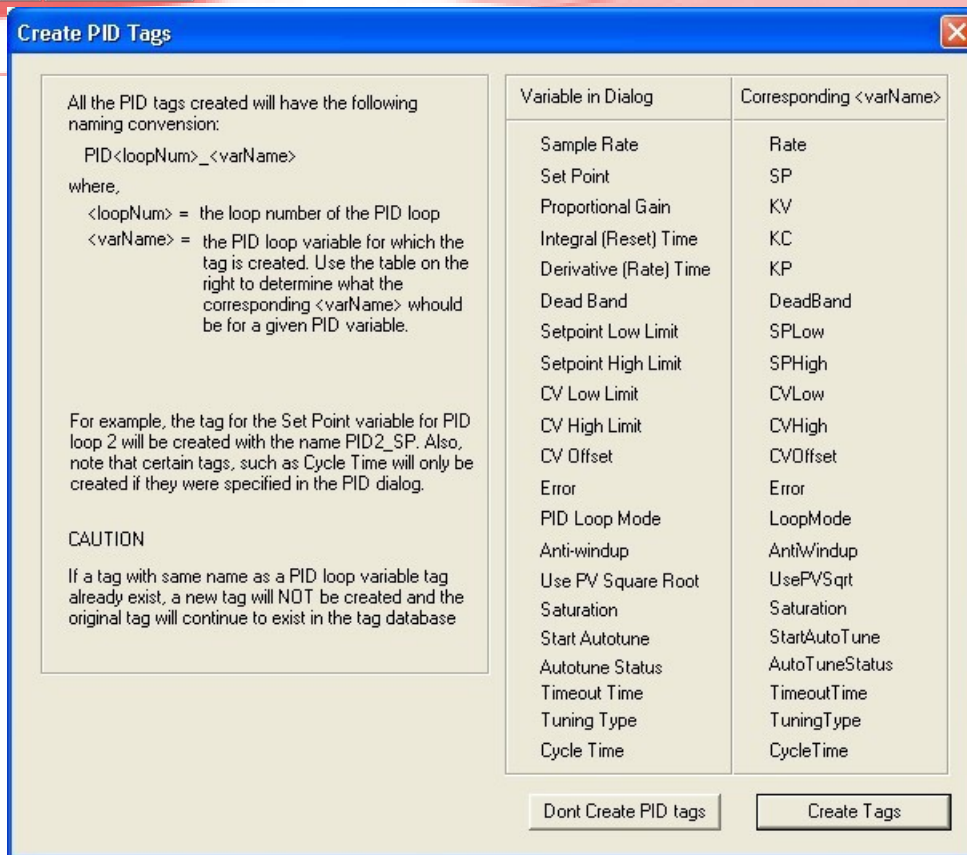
Create PID Tags

All the PID tags created will have the following naming convension:

PID<loopNum>_<varName>

where,

<loopNum> = the loop number of the PID loop

<varName> = the PID loop variable for which the tag is created. Use the table on the right to determine what the corresponding <varName> whould be for a given PID variable.

For example, the tag for the Set Point variable for PID loop 2 will be created with the name PID2_SP. Also, note that certain tags, such as Cycle Time will only be created if they were specified in the PID dialog.

CAUTION

If a tag with same name as a PID loop variable tag already exist, a new tag will NOT be created and the original tag will continue to exist in the tag database

| Variable in Dialog | Corresponding <varName> |
|---|---|
| Sample Rate | Rate |
| Set Point | SP |
| Proportional Gain | KV |
| Integral (Reset) Time | KC |
| Derivative (Rate) Time | KP |
| Dead Band | DeadBand |
| Setpoint Low Limit | SPLow |
| Setpoint High Limit | SPHigh |
| CV Low Limit | CVLow |
| CV High Limit | CVHigh |
| CV Offset | CVOffset |
| Error | Error |
| PID Loop Mode | LoopMode |
| Anti-windup | AntiWindup |
| Use PV Square Root | UsePVSqrt |
| Saturation | Saturation |
| Start Autotune | StartAutoTune |
| Autotune Status | AutoTuneStatus |
| Timeout Time | TimeoutTime |
| Tuning Type | TuningType |
| Cycle Time | CycleTime |

Dont Create PID tags

Create Tags